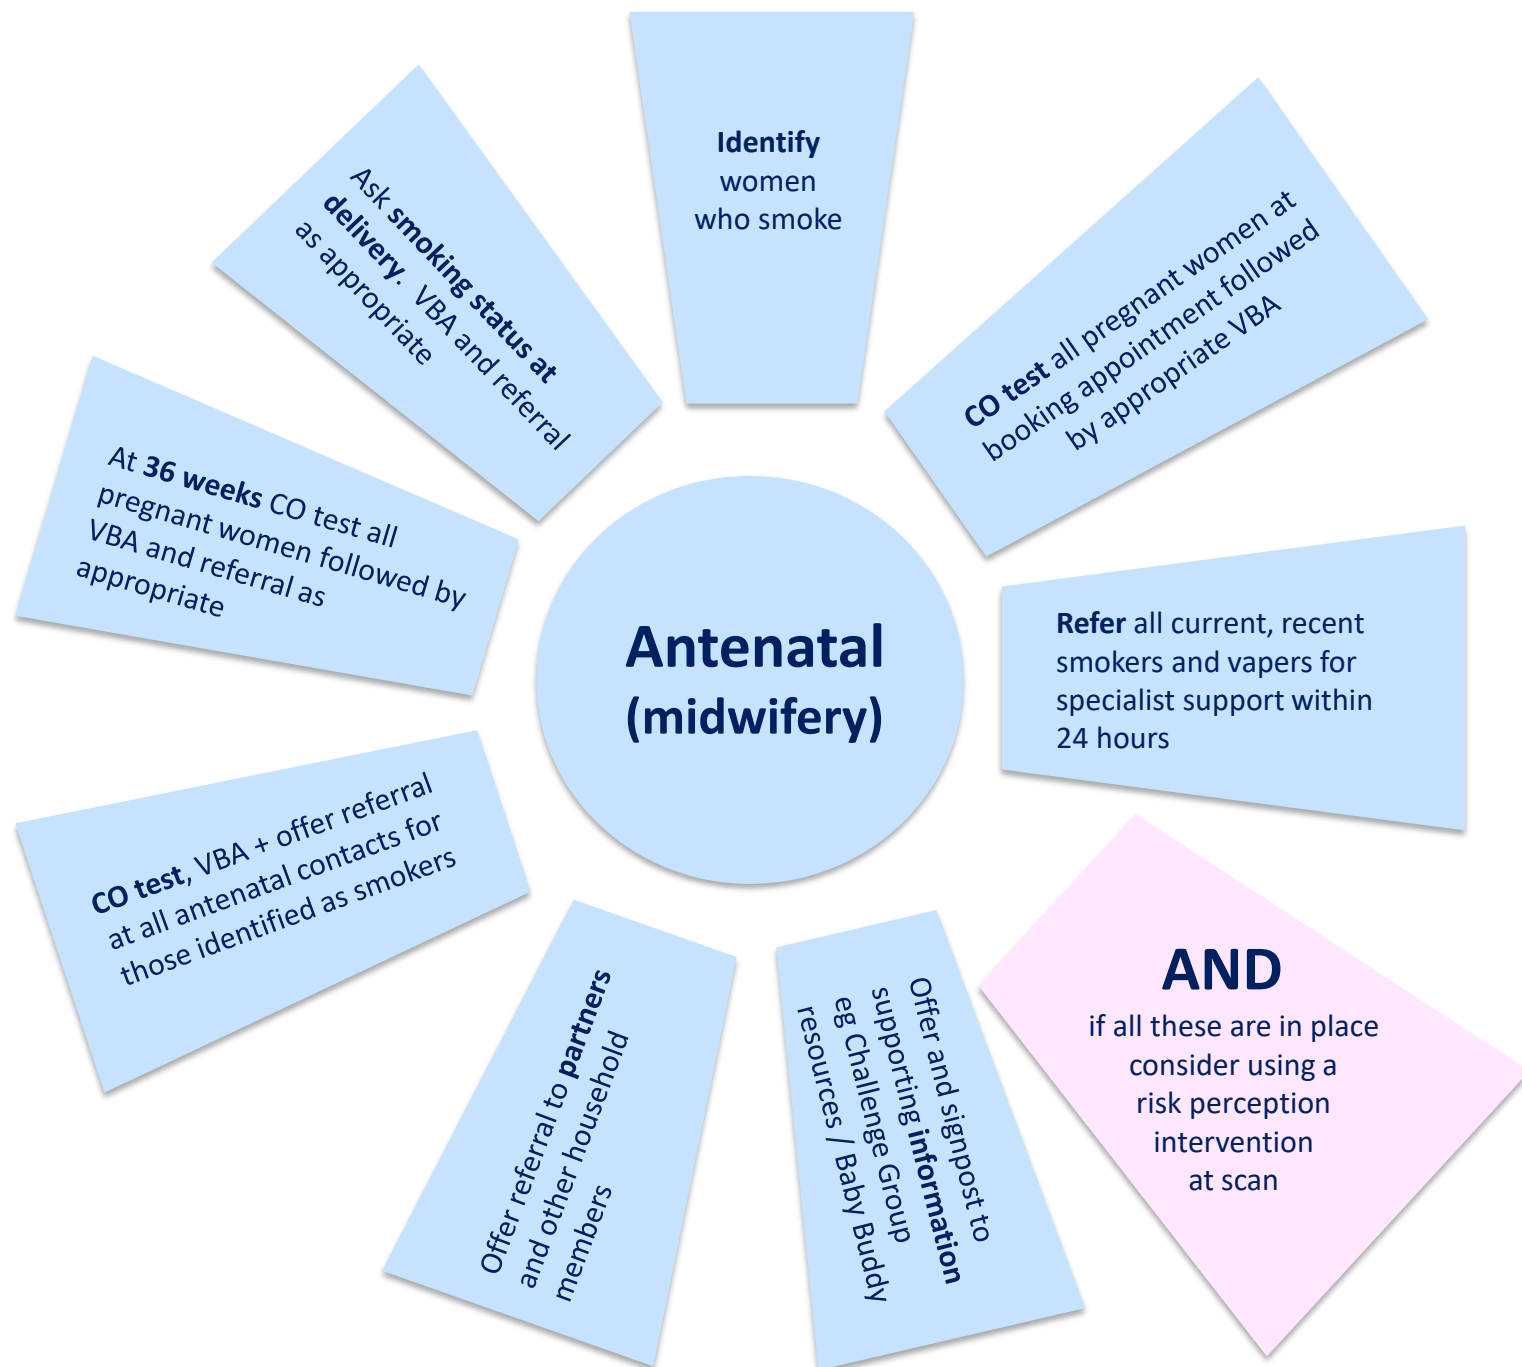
Antenatal (midwifery)

Identify women who smoke

CO test all pregnant women at booking appointment followed by appropriate VBA

Refer all current, recent smokers and vapers for specialist support within 24 hours

AND if all these are in place consider using a risk perception intervention at scan

Offer and signpost to supporting information eg Challenge Group resources / Baby Buddy

Offer referral to partners and other household members

CO test, VBA + offer referral at all antenatal contacts for those identified as smokers

At 36 weeks CO test all pregnant women followed by VBA and referral as appropriate

Ask smoking status at delivery. VBA and referral as appropriate